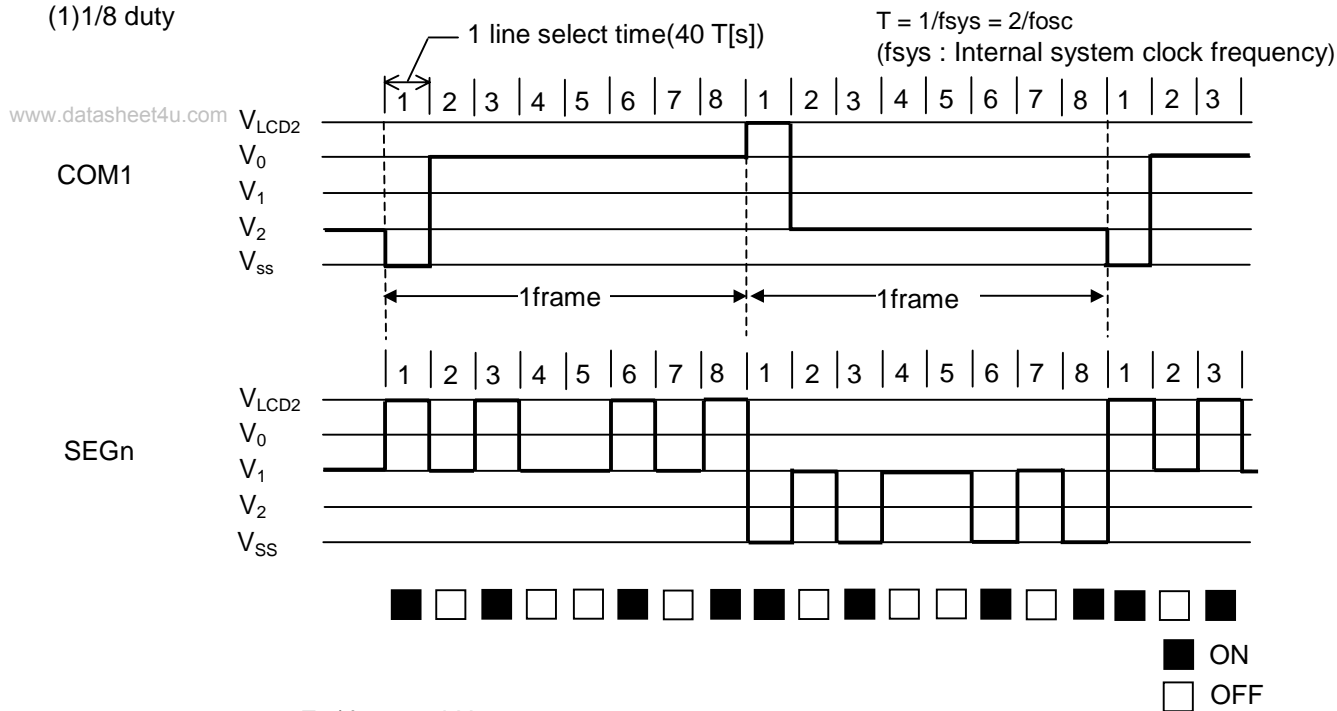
(1)1/8 duty

1 line select time(40 T[s])

T = 1/fsys = 2/fosc
(fsys : Internal system clock frequency)

www.datasheet4u.com

1 2 3 4 5 6 7 8 1 2 3 4 5 6 7 8 1 2 3

COM1

$V_{LCD2}$
$V_0$
$V_1$
$V_2$
$V_{ss}$

1frame

1frame

1 2 3 4 5 6 7 8 1 2 3 4 5 6 7 8 1 2 3

SEGn

$V_{LCD2}$
$V_0$
$V_1$
$V_2$
$V_{SS}$

ON
OFF